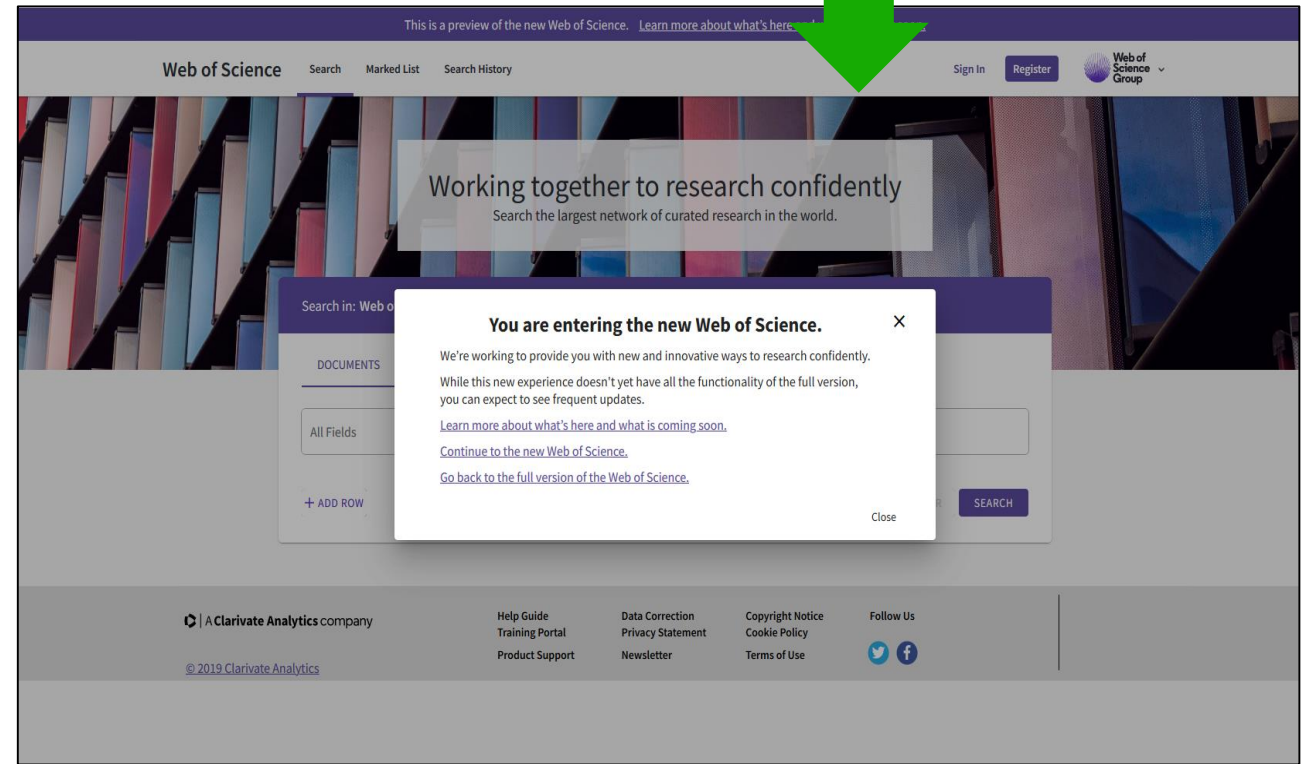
This is a preview of the new Web of Science. Learn more about what's here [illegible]

Web of Science Search Marked List Search History

Sign In Register

Web of Science Group

Working together to research confidently
Search the largest network of curated research in the world.

Search in: Web o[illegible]

DOCUMENTS

All Fields

+ ADD ROW

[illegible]R SEARCH

You are entering the new Web of Science.

×

We're working to provide you with new and innovative ways to research confidently.

While this new experience doesn't yet have all the functionality of the full version, you can expect to see frequent updates.

Learn more about what's here and what is coming soon.

Continue to the new Web of Science.

Go back to the full version of the Web of Science.

Close

| A Clarivate Analytics company

© 2019 Clarivate Analytics

Help Guide
Training Portal
Product Support

Data Correction
Privacy Statement
Newsletter

Copyright Notice
Cookie Policy
Terms of Use

Follow Us